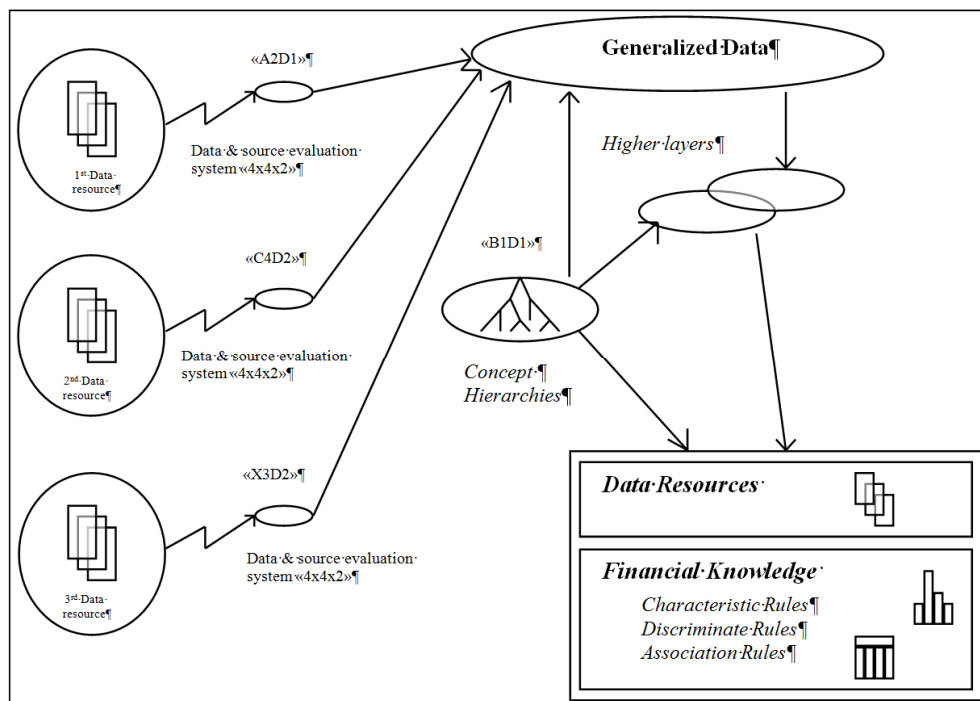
«A2D1»¶

Generalized·Data¶

1st·Data·resource¶

Data·&·source·evaluation·system·«4x4x2»¶

Higher·layers¶

«C4D2»¶

«B1D1»¶

2nd·Data·resource¶

Data·&·source·evaluation·system·«4x4x2»¶

Concept·¶
Hierarchies¶

«X3D2»¶

3rd·Data·resource¶

Data·&·source·evaluation·system·«4x4x2»¶

Data·Resources·

Financial·Knowledge·

Characteristic·Rules¶
Discriminate·Rules¶
Association·Rules¶